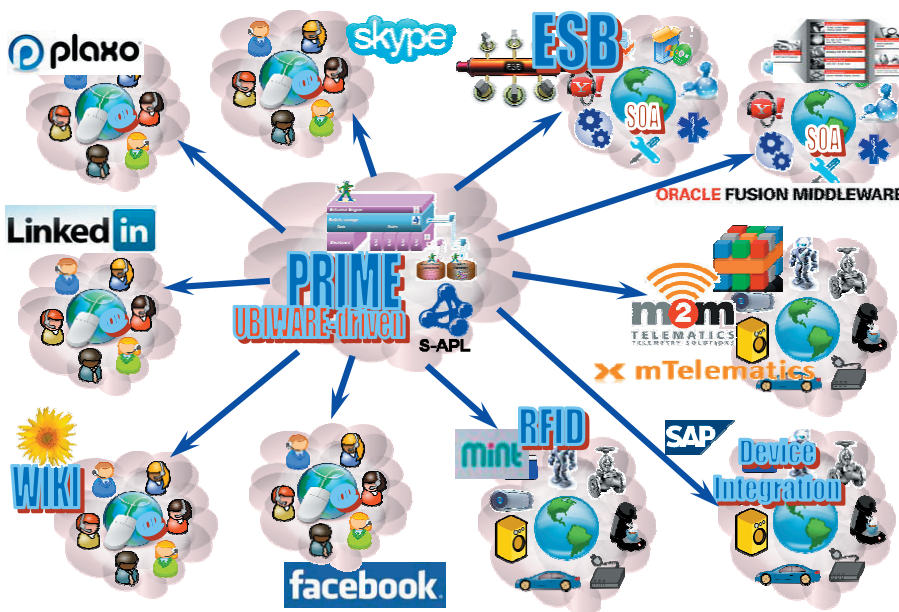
plaxo

skype

ESB

ESB

SOA

SOA

ORACLE FUSION MIDDLEWARE

LinkedIn

PRIME

UBIWARE-driven

S-APL

m2m TELEMATICS TELEMETRY SOLUTIONS

mTelematics

SAP

Device Integration

WIKI

facebook

mint

RFID